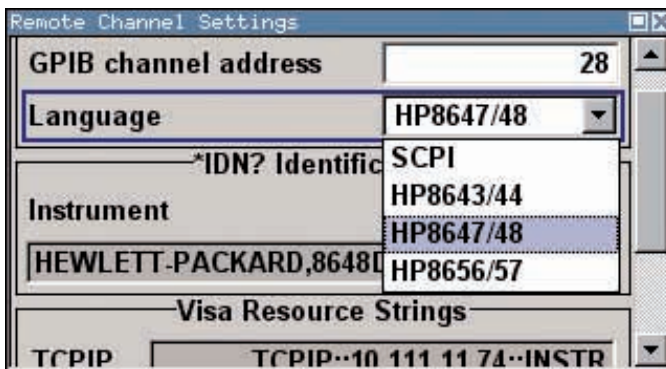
Remote Channel Settings

GPIB channel address 28

Language HP8647/48

*IDN? Identific

Instrument

HEWLETT-PACKARD,8648D

SCPI
HP8643/44
HP8647/48
HP8656/57

Visa Resource Strings

TCPIP TCPIP::10.111.11.74::INSTR